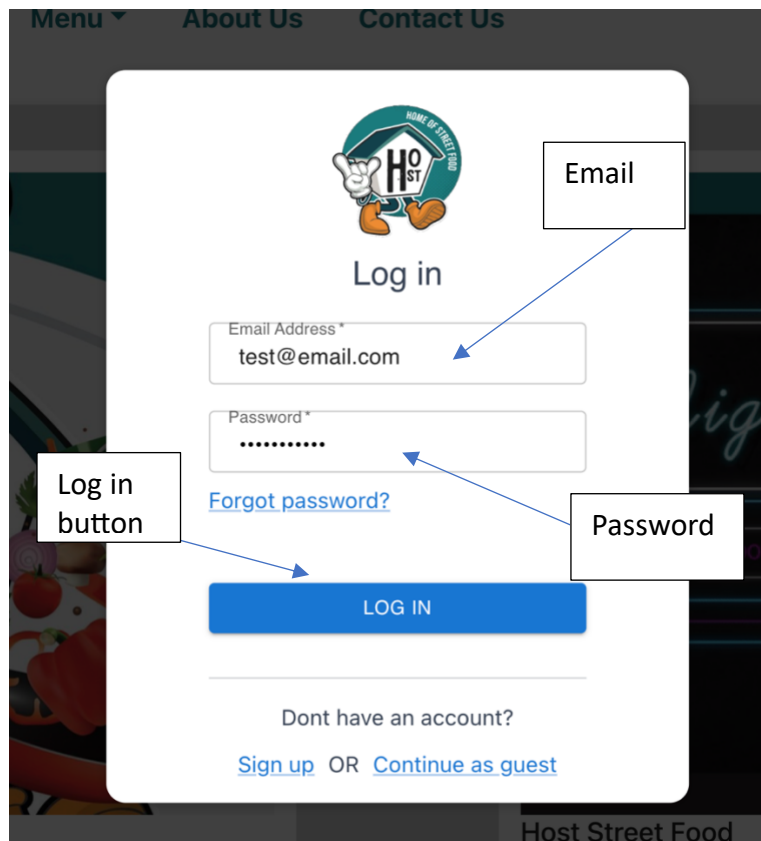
Menu About Us Contact Us

HOME OF STREET FOOD
HOST

Email

Log in

Email Address *
test@email.com

Password *
•••••••••••

Log in button

Forgot password?

Password

LOG IN

Dont have an account?

Sign up OR Continue as guest

Host Street Food